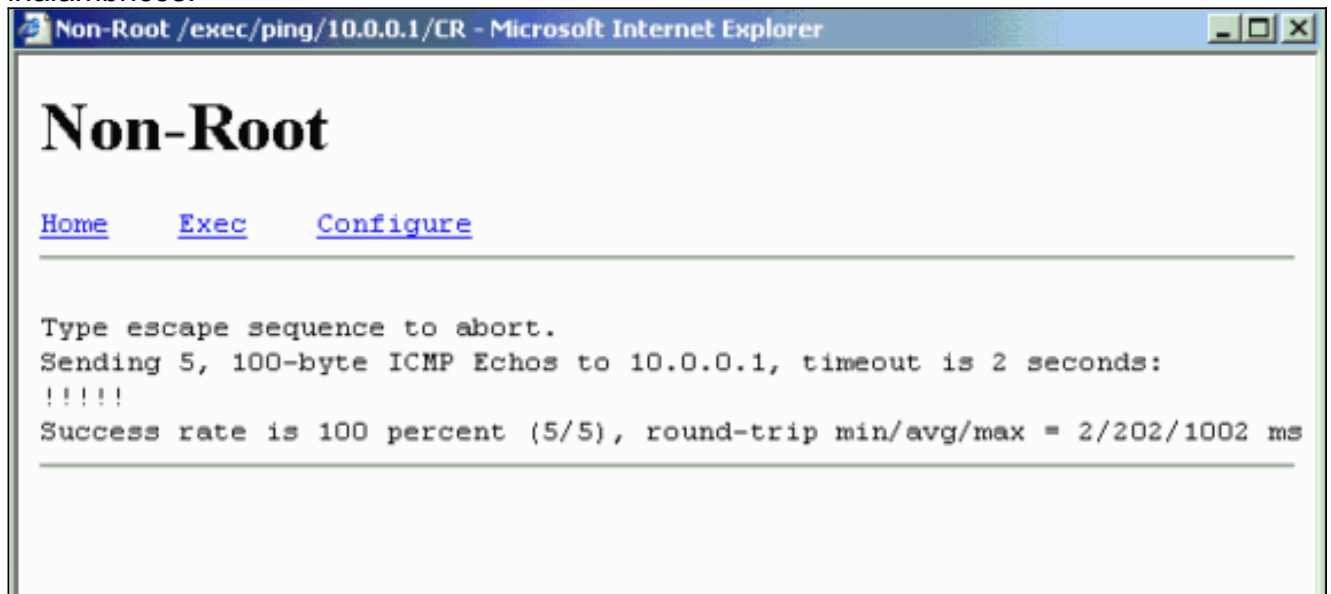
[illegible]

Non-Root /exec/ping/10.0.0.1/CR - Microsoft Internet Explorer

Non-Root

Home Exec Configure

Type escape sequence to abort.
Sending 5, 100-byte ICMP Echos to 10.0.0.1, timeout is 2 seconds:
!!!!!
Success rate is 100 percent (5/5), round-trip min/avg/max = 2/202/1002 ms